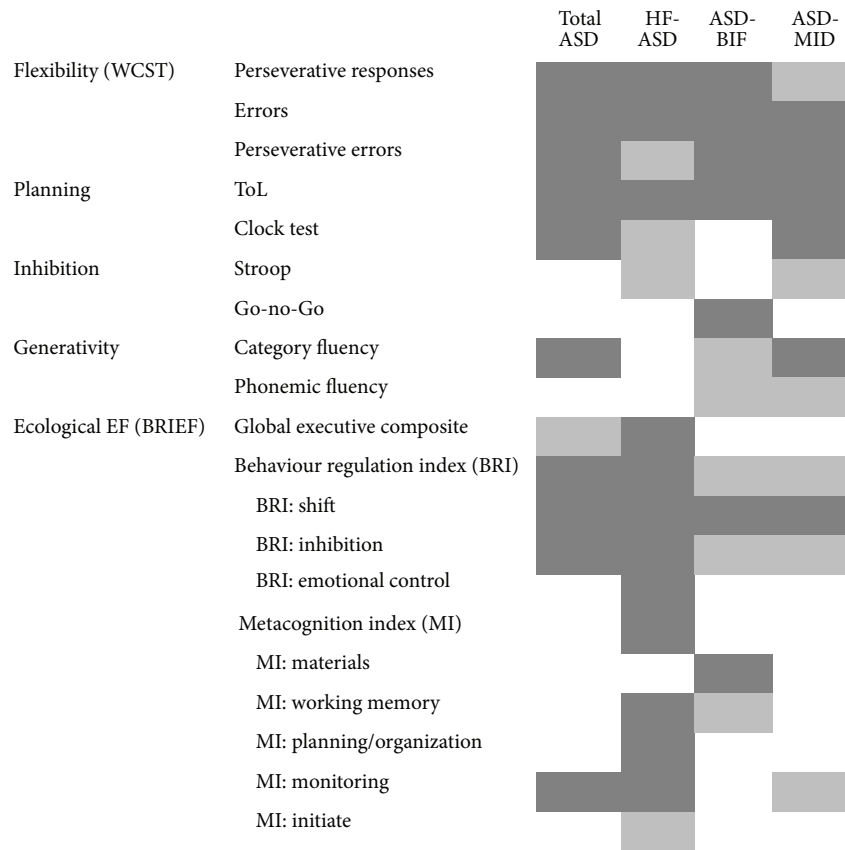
| | | Total ASD | HF-ASD | ASD-BIF | ASD-MID |
|---|---|---|---|---|---|
| Flexibility (WCST) | Perseverative responses | | | | |
| | Errors | | | | |
| | Perseverative errors | | | | |
| Planning | ToL | | | | |
| | Clock test | | | | |
| Inhibition | Stroop | | | | |
| | Go-no-Go | | | | |
| Generativity | Category fluency | | | | |
| | Phonemic fluency | | | | |
| Ecological EF (BRIEF) | Global executive composite | | | | |
| | Behaviour regulation index (BRI) | | | | |
| | BRI: shift | | | | |
| | BRI: inhibition | | | | |
| | BRI: emotional control | | | | |
| | Metacognition index (MI) | | | | |
| | MI: materials | | | | |
| | MI: working memory | | | | |
| | MI: planning/organization | | | | |
| | MI: monitoring | | | | |
| | MI: initiate | | | | |